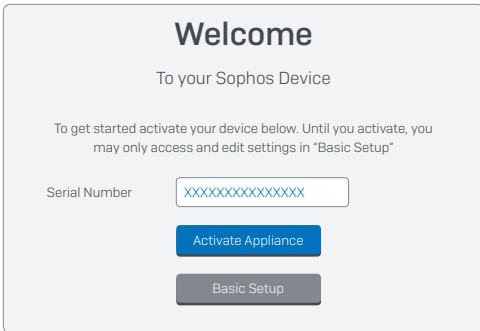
Welcome

To your Sophos Device

To get started activate your device below. Until you activate, you may only access and edit settings in "Basic Setup"

Serial Number XXXXXXXXXXXXXXX

Activate Appliance

Basic Setup